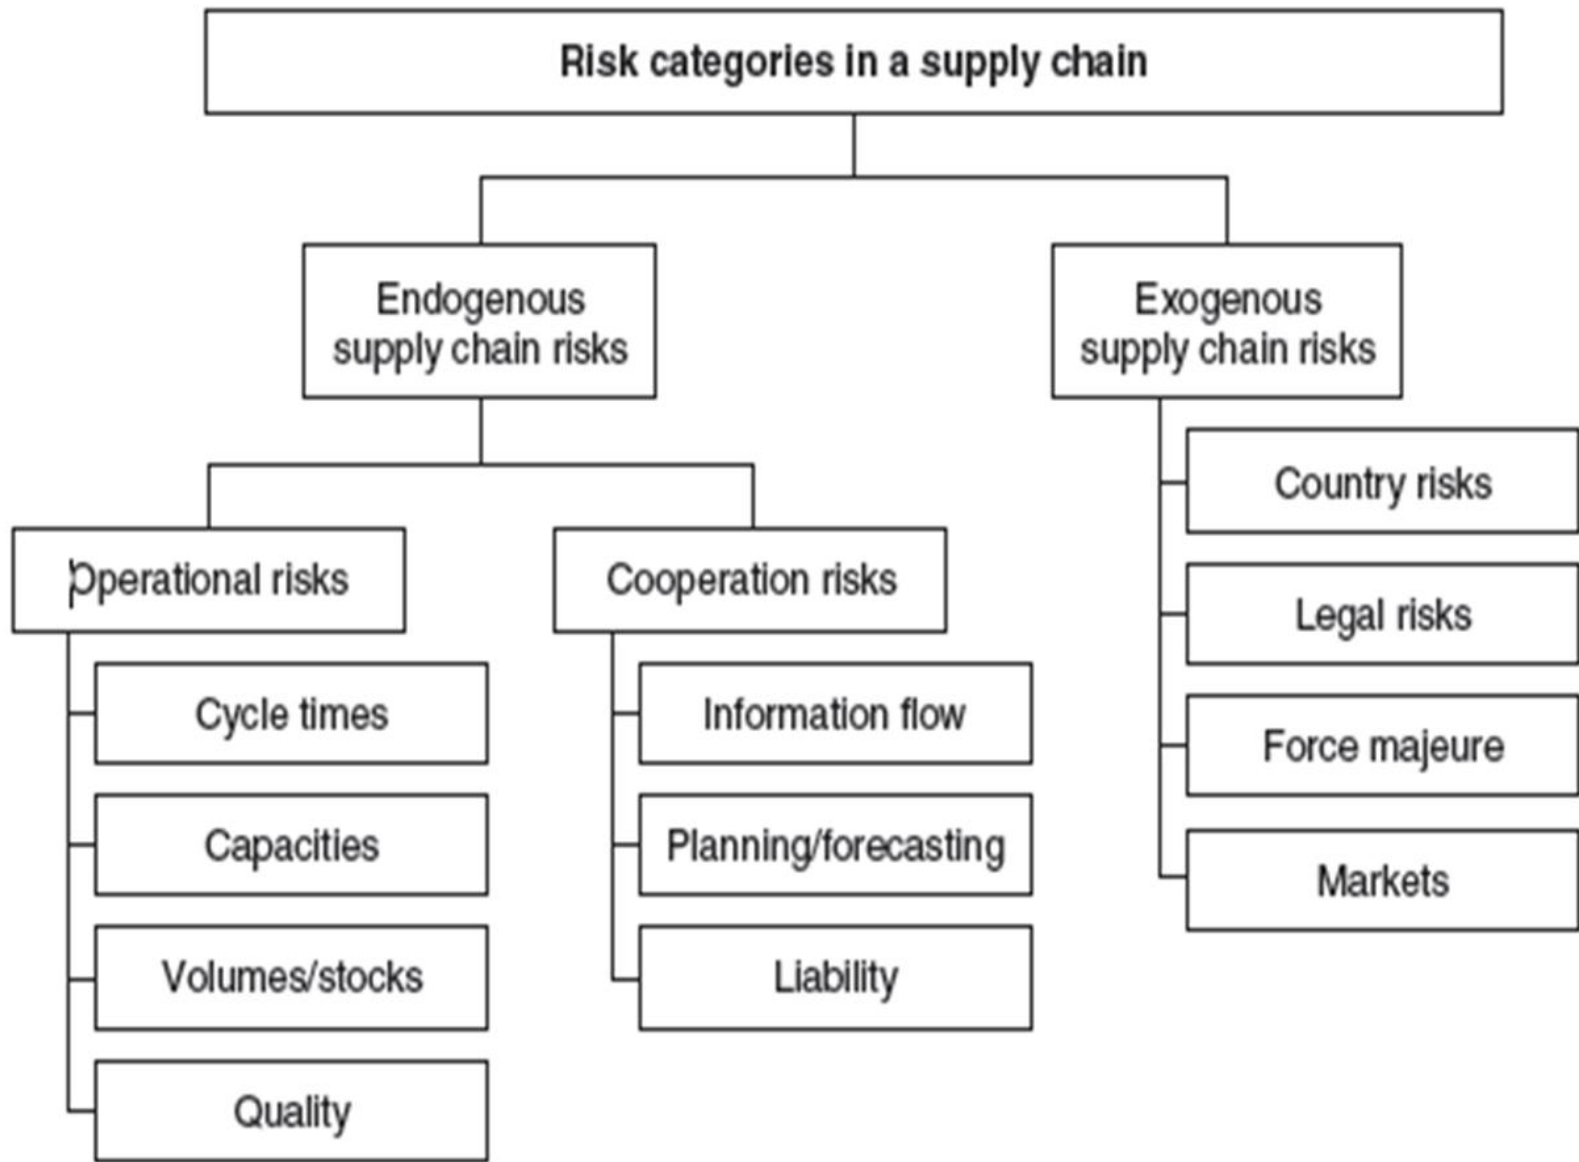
Risk categories in a supply chain

Endogenous supply chain risks

Exogenous supply chain risks

Operational risks

Cycle times

Capacities

Volumes/stocks

Quality

Cooperation risks

Information flow

Planning/forecasting

Liability

Country risks

Legal risks

Force majeure

Markets